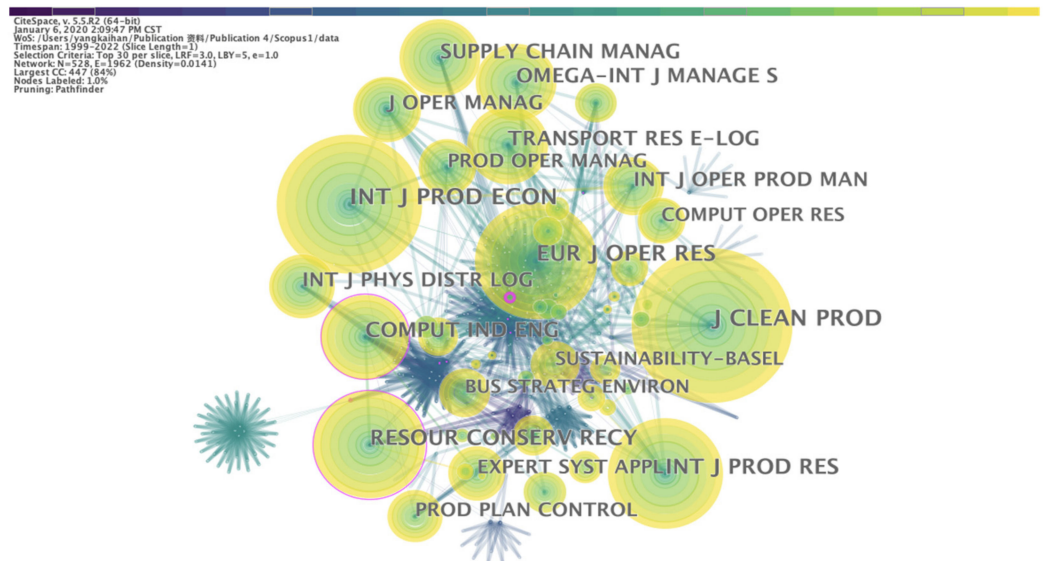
CiteSpace, v. 5.5.R2 (64-bit)
January 6, 2020 2:09:47 PM CST
WoS: /Users/yangkaihan/Publication 资料/Publication 4/Scopus1/data
Timespan: 1999-2022 (Slice Length=1)
Selection Criteria: Top 30 per slice, LRF=3.0, LBY=5, e=1.0
Network: N=528, E=1962 (Density=0.0141)
Largest CC: 447 (84%)
Nodes Labeled: 1.0%
Pruning: Pathfinder

SUPPLY CHAIN MANAG
OMEGA-INT J MANAGE S
J OPER MANAG
TRANSPORT RES E-LOG
PROD OPER MANAG
INT J OPER PROD MAN
INT J PROD ECON
COMPUT OPER RES
EUR J OPER RES
INT J PHYS DISTR LOG
J CLEAN PROD
COMPUT IND ENG
SUSTAINABILITY-BASEL
BUS STRATEG ENVIRON
RESOUR CONSERV RECY
EXPERT SYST APPL
INT J PROD RES
PROD PLAN CONTROL